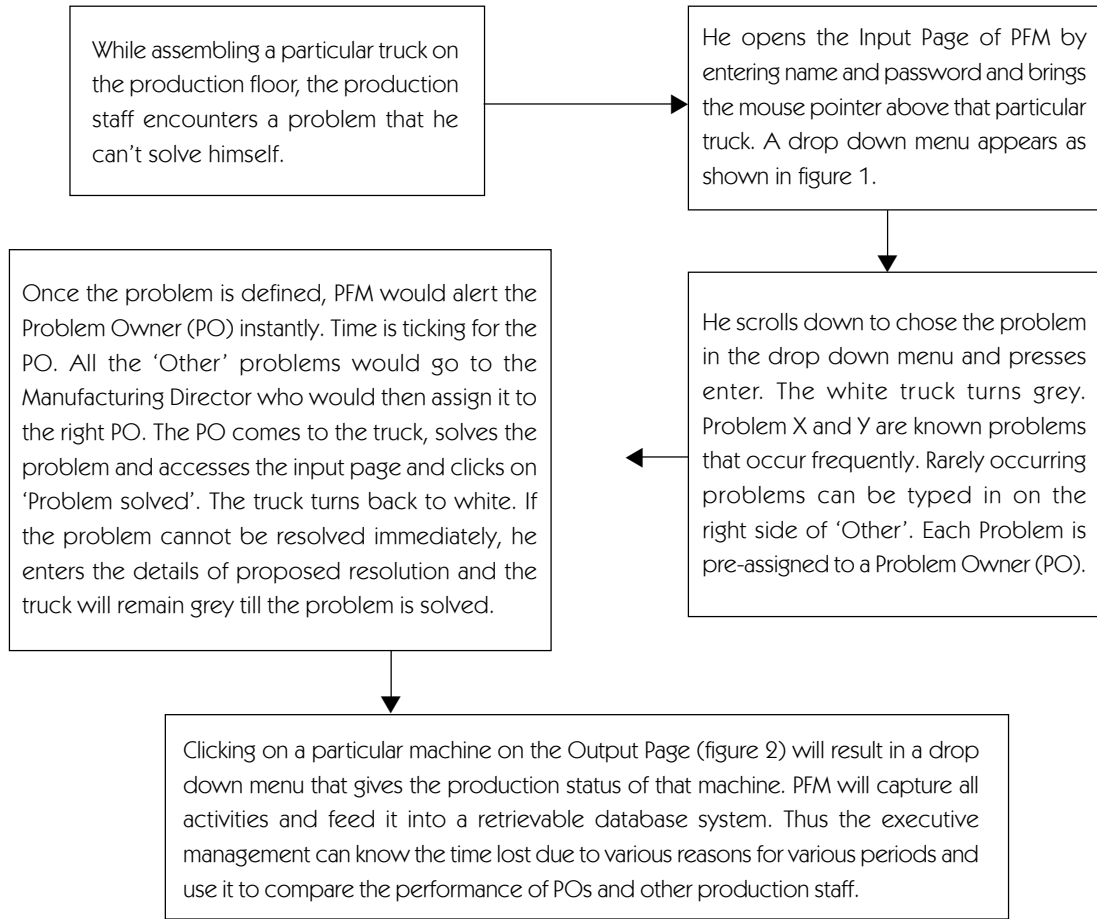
While assembling a particular truck on the production floor, the production staff encounters a problem that he can't solve himself.

He opens the Input Page of PFM by entering name and password and brings the mouse pointer above that particular truck. A drop down menu appears as shown in figure 1.

He scrolls down to chose the problem in the drop down menu and presses enter. The white truck turns grey. Problem X and Y are known problems that occur frequently. Rarely occurring problems can be typed in on the right side of 'Other'. Each Problem is pre-assigned to a Problem Owner (PO).

Once the problem is defined, PFM would alert the Problem Owner (PO) instantly. Time is ticking for the PO. All the 'Other' problems would go to the Manufacturing Director who would then assign it to the right PO. The PO comes to the truck, solves the problem and accesses the input page and clicks on 'Problem solved'. The truck turns back to white. If the problem cannot be resolved immediately, he enters the details of proposed resolution and the truck will remain grey till the problem is solved.

Clicking on a particular machine on the Output Page (figure 2) will result in a drop down menu that gives the production status of that machine. PFM will capture all activities and feed it into a retrievable database system. Thus the executive management can know the time lost due to various reasons for various periods and use it to compare the performance of POs and other production staff.